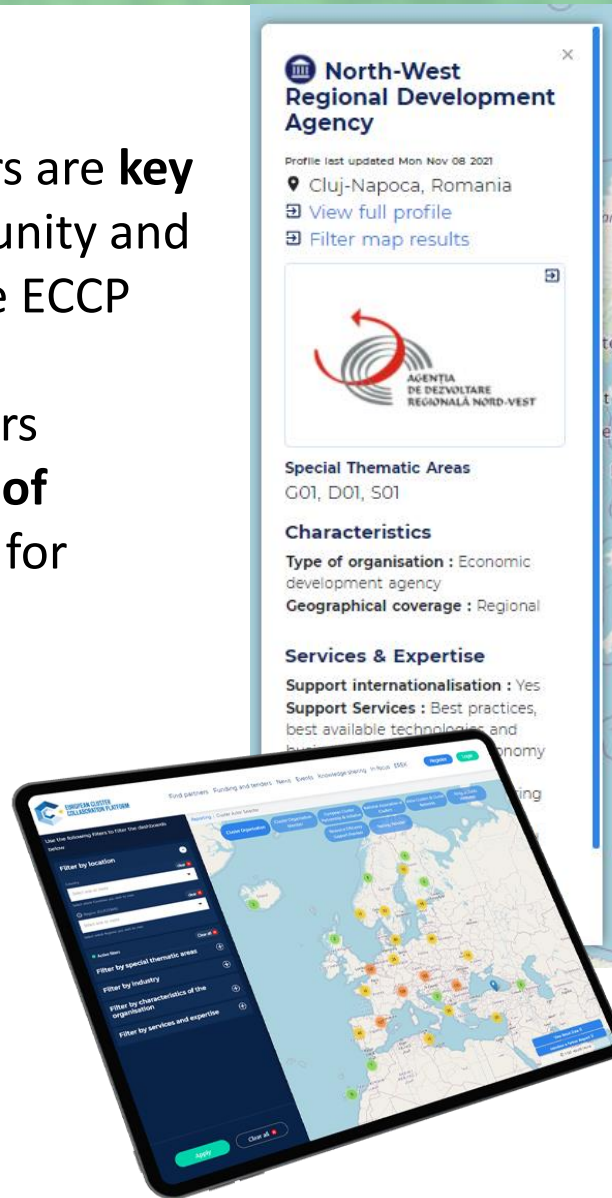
rs are **key**
unity and
e ECCP

rs
**of**
for

North-West Regional Development Agency

×

Profile last updated Mon Nov 08 2021

Cluj-Napoca, Romania

View full profile

Filter map results

AGENȚIA DE DEZVOLTARE REGIONALĂ NORD-VEST

Special Thematic Areas
G01, D01, S01

Characteristics

Type of organisation : Economic development agency
Geographical coverage : Regional

Services & Expertise

Support internationalisation : Yes
Support Services : Best practices, best available technolog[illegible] and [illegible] onomy

ing

EUROPEAN CLUSTER COLLABORATION PLATFORM

Find partners Funding and tenders News Events Knowledge sharing In focus EMSA Register Login

Use the following filters to filter the dashboards below

Filter by location

Active filters

Filter by special thematic areas

Filter by industry

Filter by characteristics of the organisation

Filter by services and expertise

Apply

Clear all